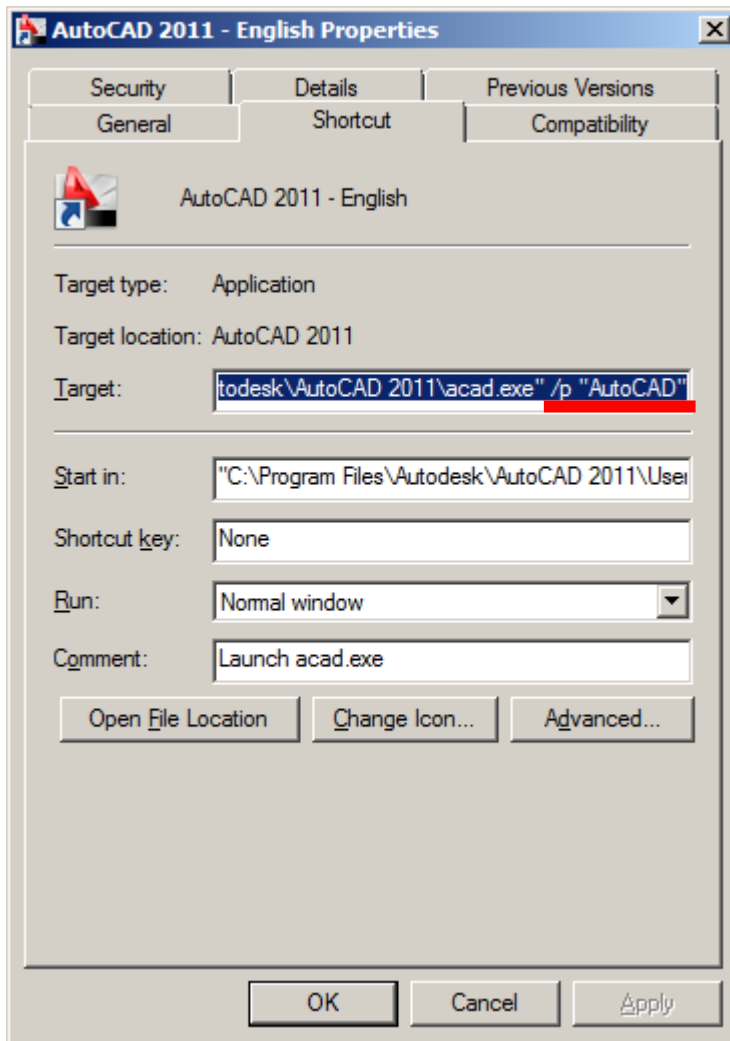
AutoCAD 2011 - English Properties

Security | Details | Previous Versions
General | Shortcut | Compatibility

AutoCAD 2011 - English

Target type: Application

Target location: AutoCAD 2011

Target: todesk\AutoCAD 2011\acad.exe" /p "AutoCAD"

Start in: "C:\Program Files\Autodesk\AutoCAD 2011\User

Shortcut key: None

Run: Normal window

Comment: Launch acad.exe

Open File Location | Change Icon... | Advanced...

OK | Cancel | Apply